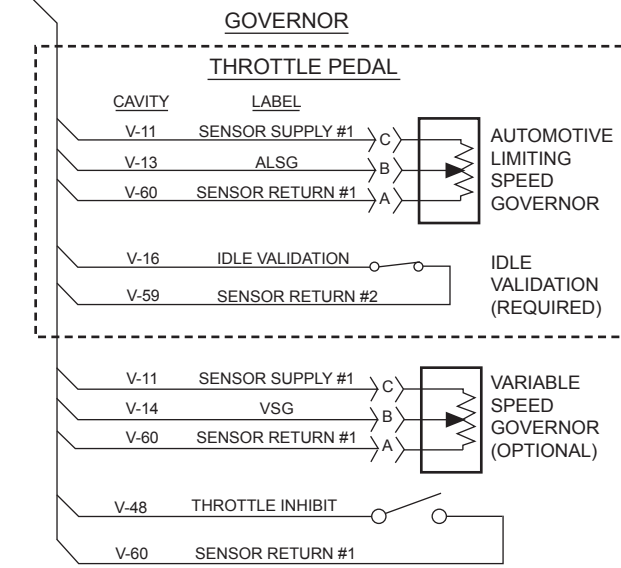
GOVERNOR

THROTTLE PEDAL

CAVITY LABEL

V-11 SENSOR SUPPLY #1 C

V-13 ALSG B

V-60 SENSOR RETURN #1 A

AUTOMOTIVE LIMITING SPEED GOVERNOR

V-16 IDLE VALIDATION

V-59 SENSOR RETURN #2

IDLE VALIDATION (REQUIRED)

V-11 SENSOR SUPPLY #1 C

V-14 VSG B

V-60 SENSOR RETURN #1 A

VARIABLE SPEED GOVERNOR (OPTIONAL)

V-48 THROTTLE INHIBIT

V-60 SENSOR RETURN #1